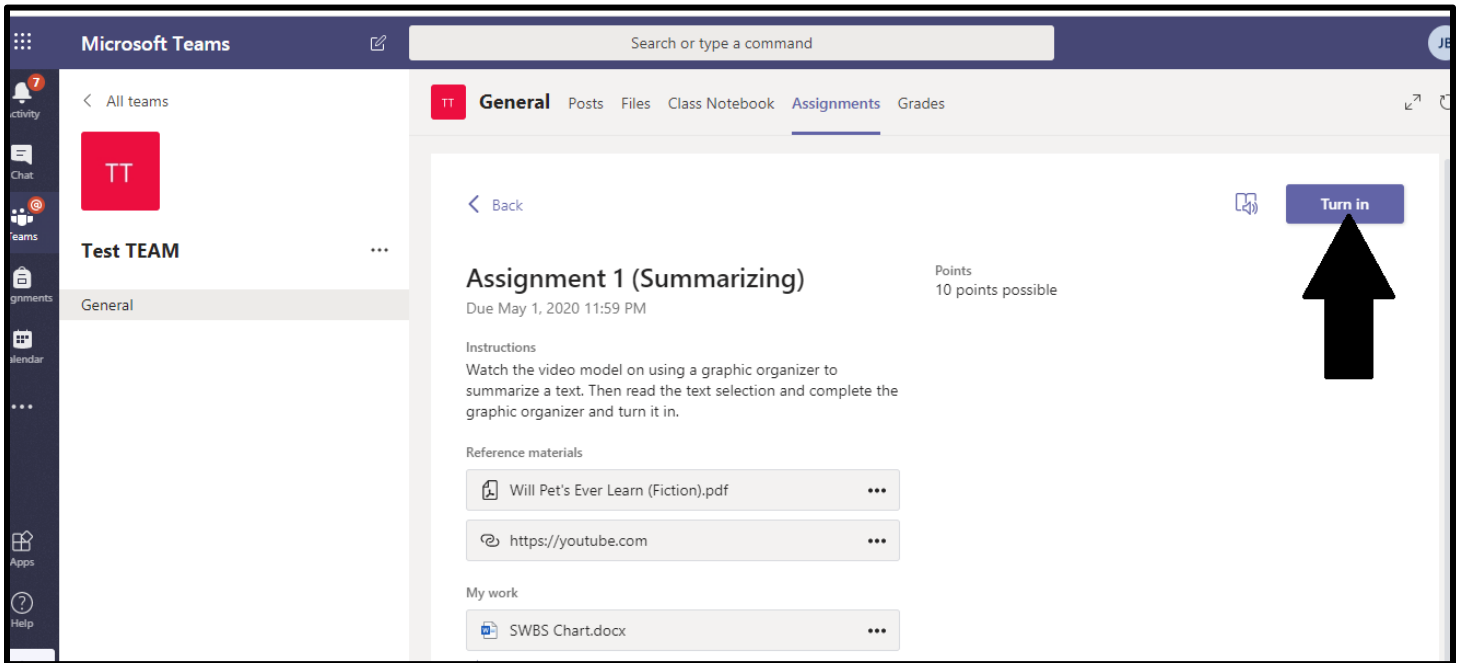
Microsoft Teams

Search or type a command

JE

7
ctivity

Chat

Teams

gnments

alendar

...

Apps

Help

< All teams

TT

Test TEAM ...

General

TT General Posts Files Class Notebook Assignments Grades

< Back

Turn in

Assignment 1 (Summarizing)
Due May 1, 2020 11:59 PM

Points
10 points possible

Instructions
Watch the video model on using a graphic organizer to summarize a text. Then read the text selection and complete the graphic organizer and turn it in.

Reference materials

Will Pet's Ever Learn (Fiction).pdf ...

https://youtube.com ...

My work

SWBS Chart.docx ...